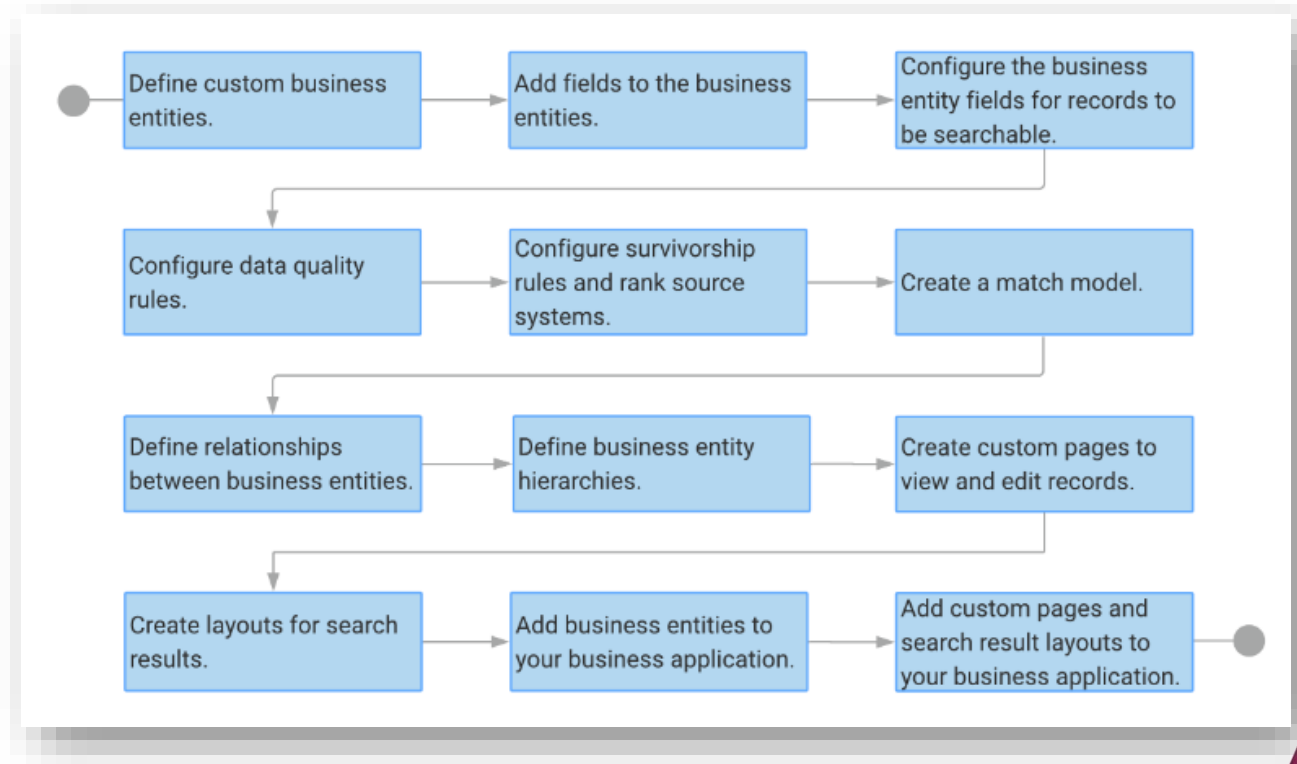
Define custom business entities.

Add fields to the business entities.

Configure the business entity fields for records to be searchable.

Configure data quality rules.

Configure survivorship rules and rank source systems.

Create a match model.

Define relationships between business entities.

Define business entity hierarchies.

Create custom pages to view and edit records.

Create layouts for search results.

Add business entities to your business application.

Add custom pages and search result layouts to your business application.